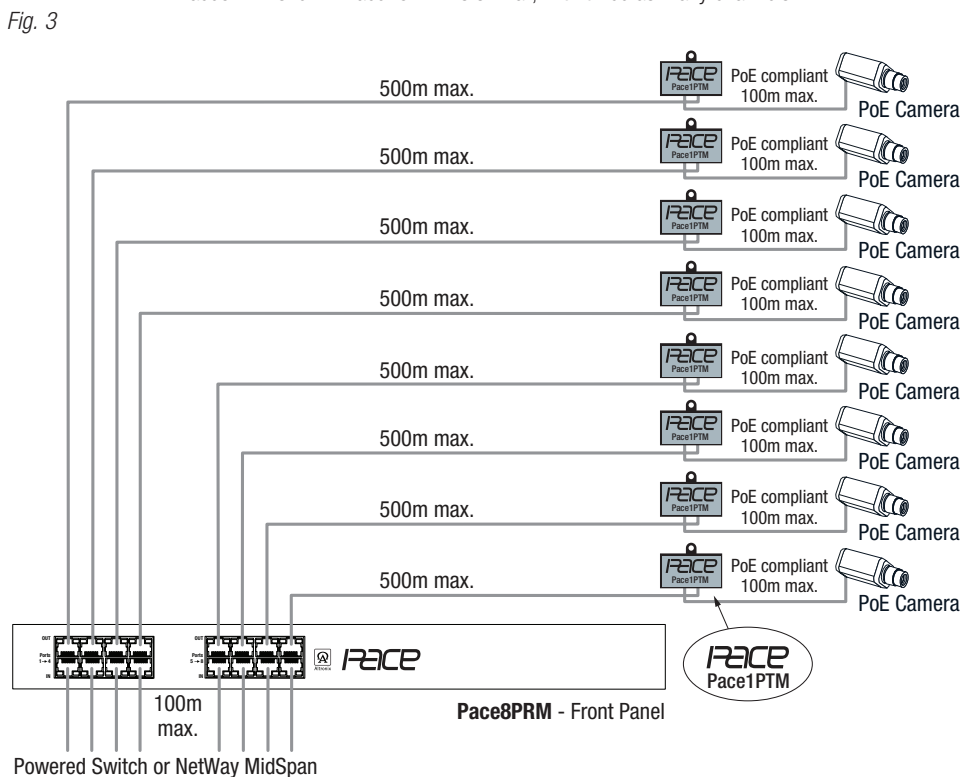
Fig. 3

500m max.
PACE
Pace1PTM
PoE compliant
100m max.
PoE Camera

500m max.
PACE
Pace1PTM
PoE compliant
100m max.
PoE Camera

500m max.
PACE
Pace1PTM
PoE compliant
100m max.
PoE Camera

500m max.
PACE
Pace1PTM
PoE compliant
100m max.
PoE Camera

500m max.
PACE
Pace1PTM
PoE compliant
100m max.
PoE Camera

500m max.
PACE
Pace1PTM
PoE compliant
100m max.
PoE Camera

500m max.
PACE
Pace1PTM
PoE compliant
100m max.
PoE Camera

500m max.
PACE
Pace1PTM
PoE compliant
100m max.
PoE Camera

OUT
Ports 1 → 4
IN
OUT
Ports 5 → 8
IN
Altronix
PACE

PACE
Pace1PTM

100m max.

**Pace8PRM** - Front Panel

Powered Switch or NetWay MidSpan